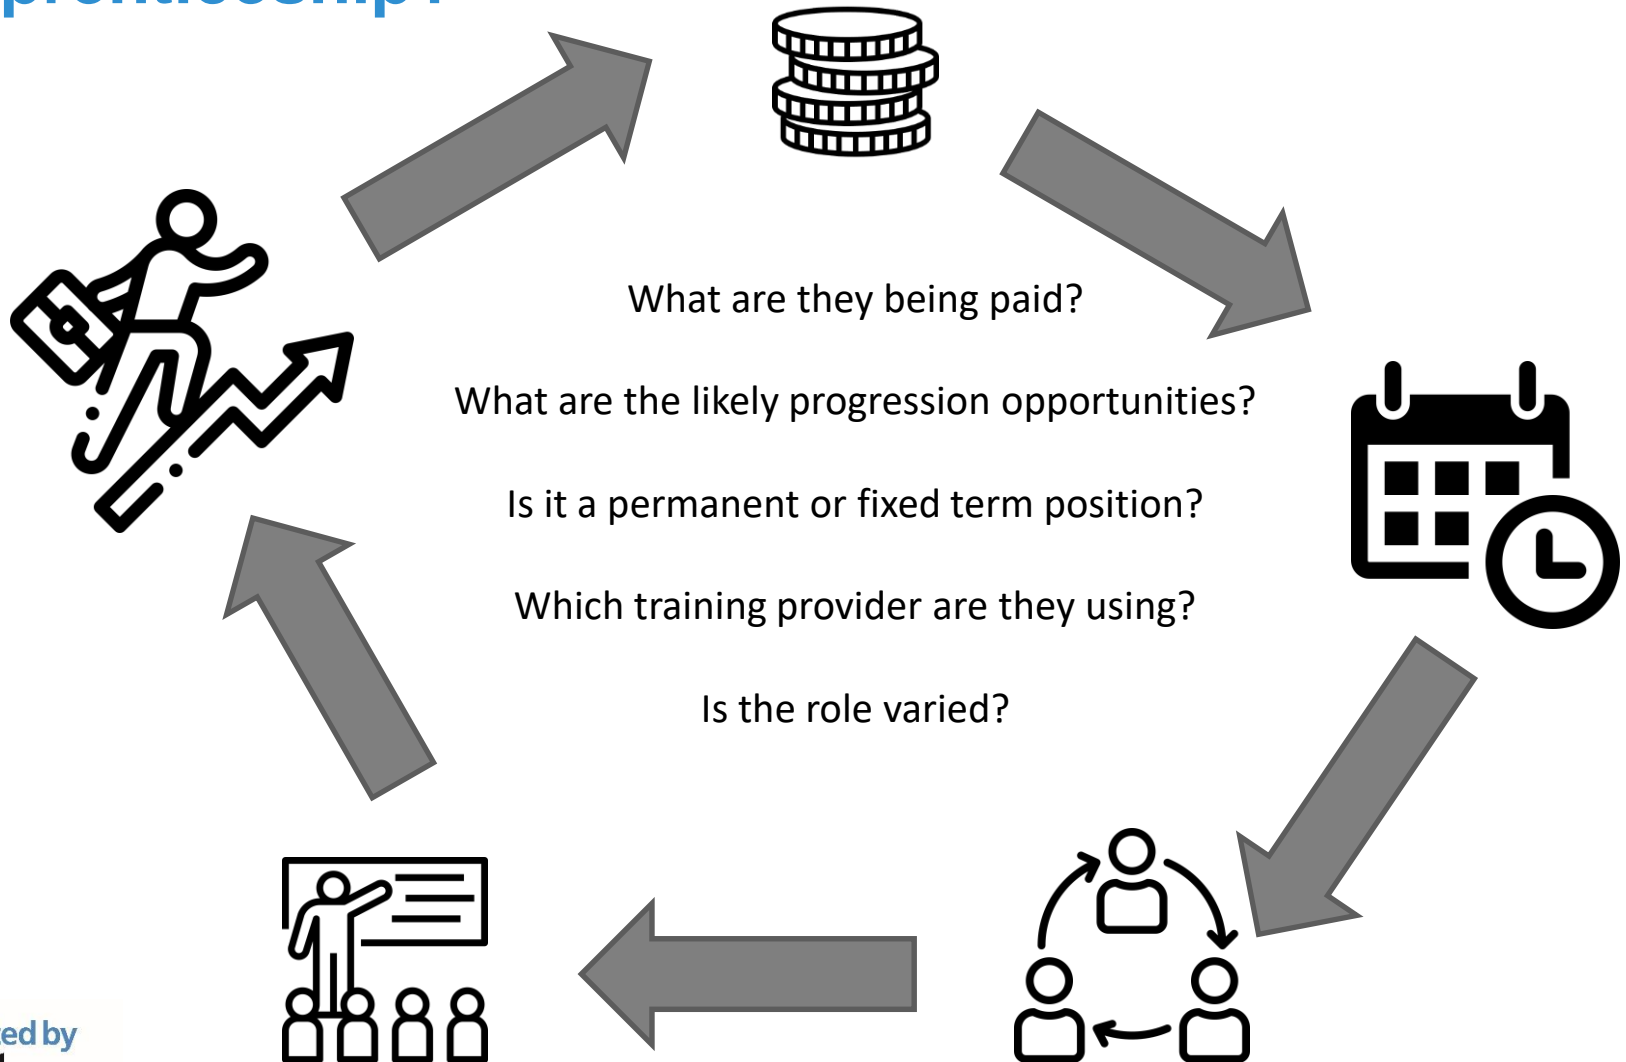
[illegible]prenticeship?

What are they being paid?

What are the likely progression opportunities?

Is it a permanent or fixed term position?

Which training provider are they using?

Is the role varied?

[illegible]ed by